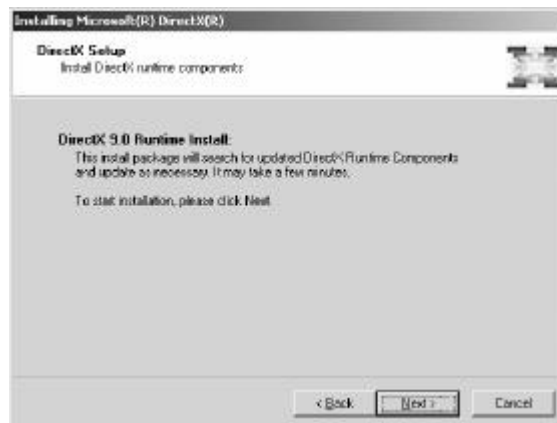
Installing Microsoft(R) DirectX(R)

DirectX Setup
Install DirectX runtime components

DirectX 9.0 Runtime Install:
This install package will search for updated DirectX Runtime Components and update as necessary. It may take a few minutes.

To start installation, please click Next.

< Back
Next >
Cancel